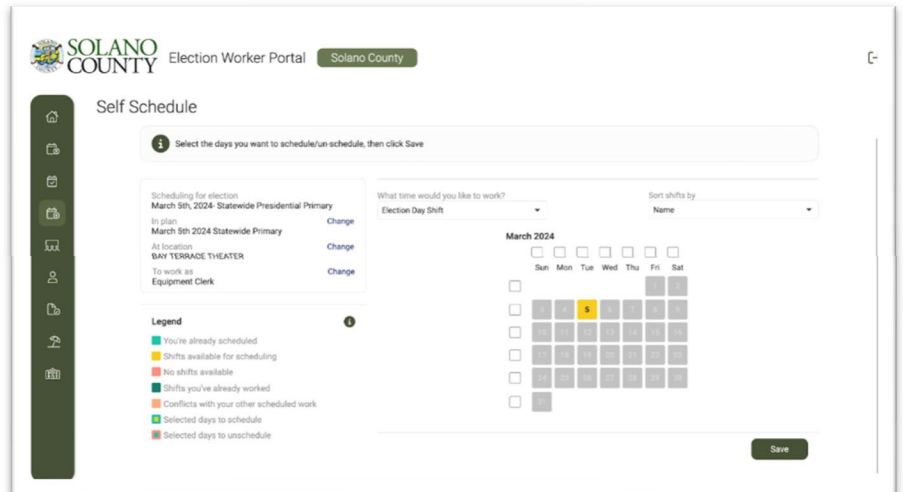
SOLANO COUNTY Election Worker Portal Solano County

Self Schedule

Select the days you want to schedule/un-schedule, then click Save

Scheduling for election
March 5th, 2024- Statewide Presidential Primary

In plan
March 5th 2024 Statewide Primary
Change

At location
BAY TERRACE THEATER
Change

To work as
Equipment Clerk
Change

What time would you like to work?
Election Day Shift

Sort shifts by
Name

March 2024

| Sun | Mon | Tue | Wed | Thu | Fri | Sat |
|---|---|---|---|---|---|---|
| | | | | | 1 | 2 |
| 3 | 4 | 5 | 6 | 7 | 8 | 9 |
| 10 | 11 | 12 | 13 | 14 | 15 | 16 |
| 17 | 18 | 19 | 20 | 21 | 22 | 23 |
| 24 | 25 | 26 | 27 | 28 | 29 | 30 |
| 31 | | | | | | |

Legend
You're already scheduled
Shifts available for scheduling
No shifts available
Shifts you've already worked
Conflicts with your other scheduled work
Selected days to schedule
Selected days to unschedule

Save